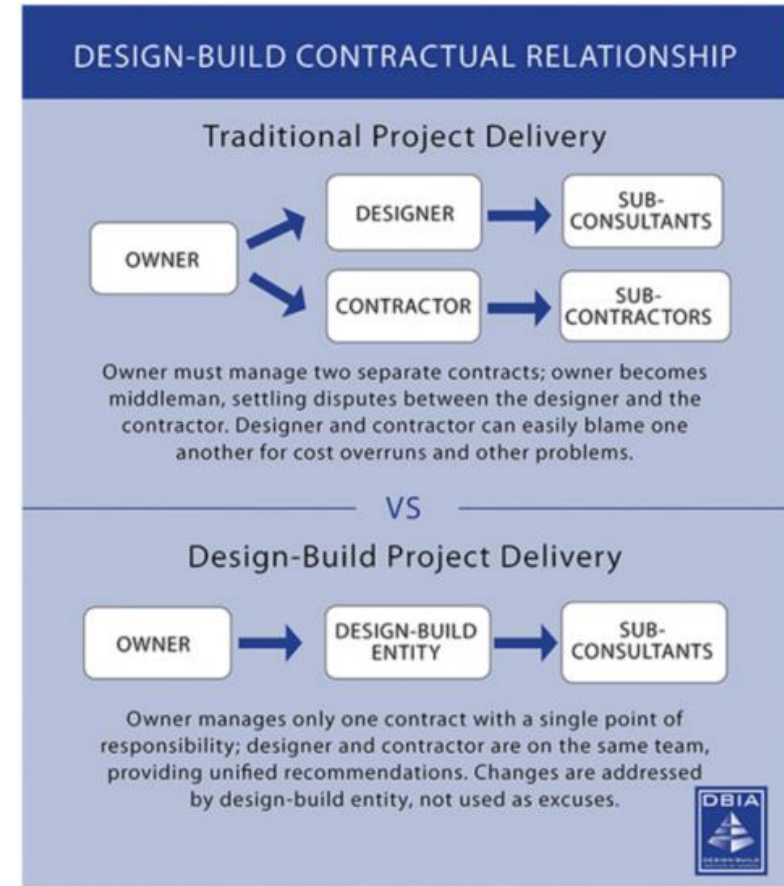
DESIGN-BUILD CONTRACTUAL RELATIONSHIP

Traditional Project Delivery

OWNER

DESIGNER

SUB-CONSULTANTS

CONTRACTOR

SUB-CONTRACTORS

Owner must manage two separate contracts; owner becomes middleman, settling disputes between the designer and the contractor. Designer and contractor can easily blame one another for cost overruns and other problems.

VS

Design-Build Project Delivery

OWNER

DESIGN-BUILD ENTITY

SUB-CONSULTANTS

Owner manages only one contract with a single point of responsibility; designer and contractor are on the same team, providing unified recommendations. Changes are addressed by design-build entity, not used as excuses.

DBIA

DESIGN-BUILD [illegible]